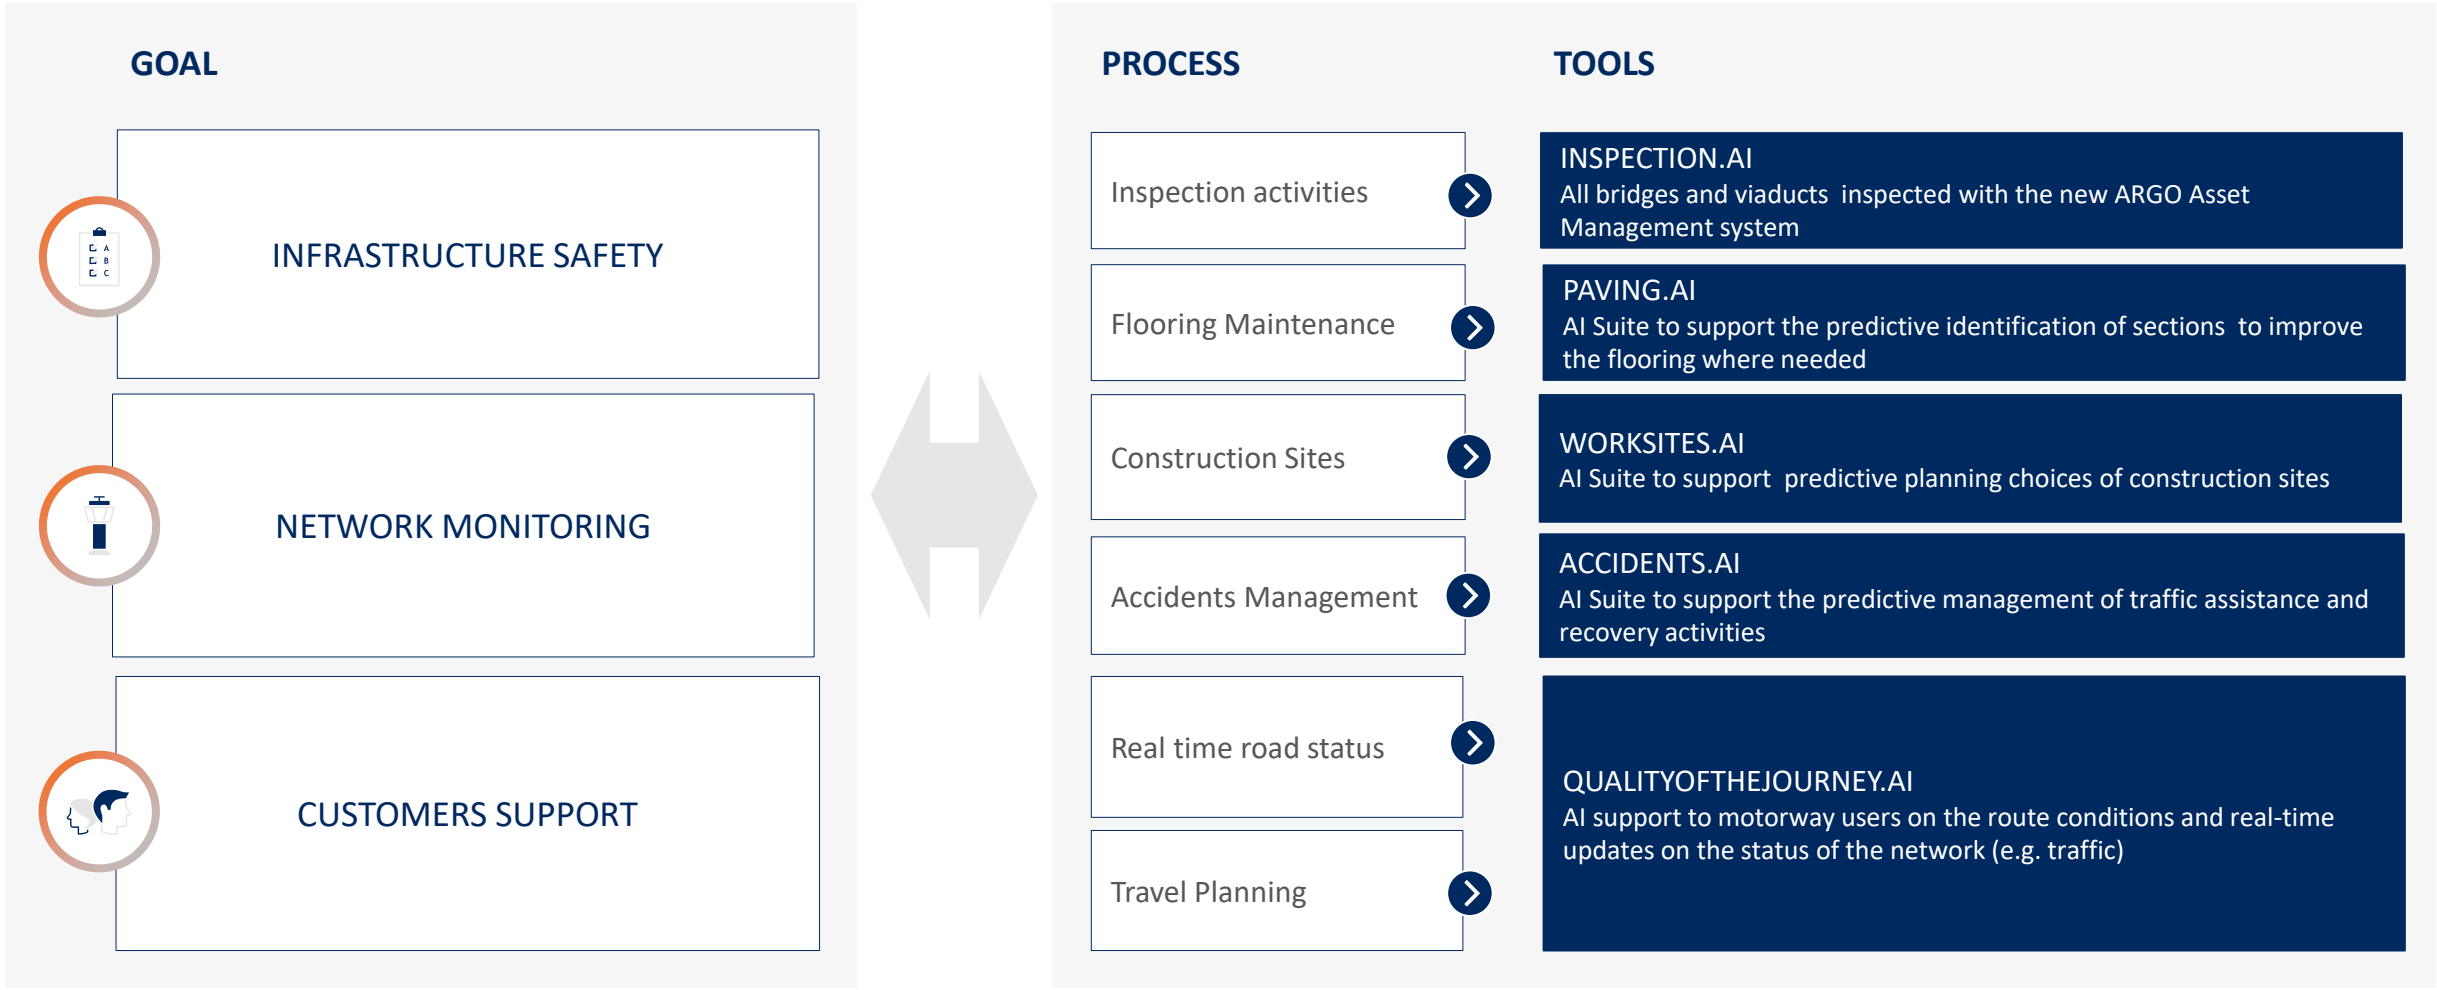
GOAL

A
B
C

INFRASTRUCTURE SAFETY

NETWORK MONITORING

CUSTOMERS SUPPORT

PROCESS

TOOLS

Inspection activities

INSPECTION.AI
All bridges and viaducts inspected with the new ARGO Asset Management system

Flooring Maintenance

PAVING.AI
AI Suite to support the predictive identification of sections to improve the flooring where needed

Construction Sites

WORKSITES.AI
AI Suite to support predictive planning choices of construction sites

Accidents Management

ACCIDENTS.AI
AI Suite to support the predictive management of traffic assistance and recovery activities

Real time road status

Travel Planning

QUALITYOFTHEJOURNEY.AI
AI support to motorway users on the route conditions and real-time updates on the status of the network (e.g. traffic)